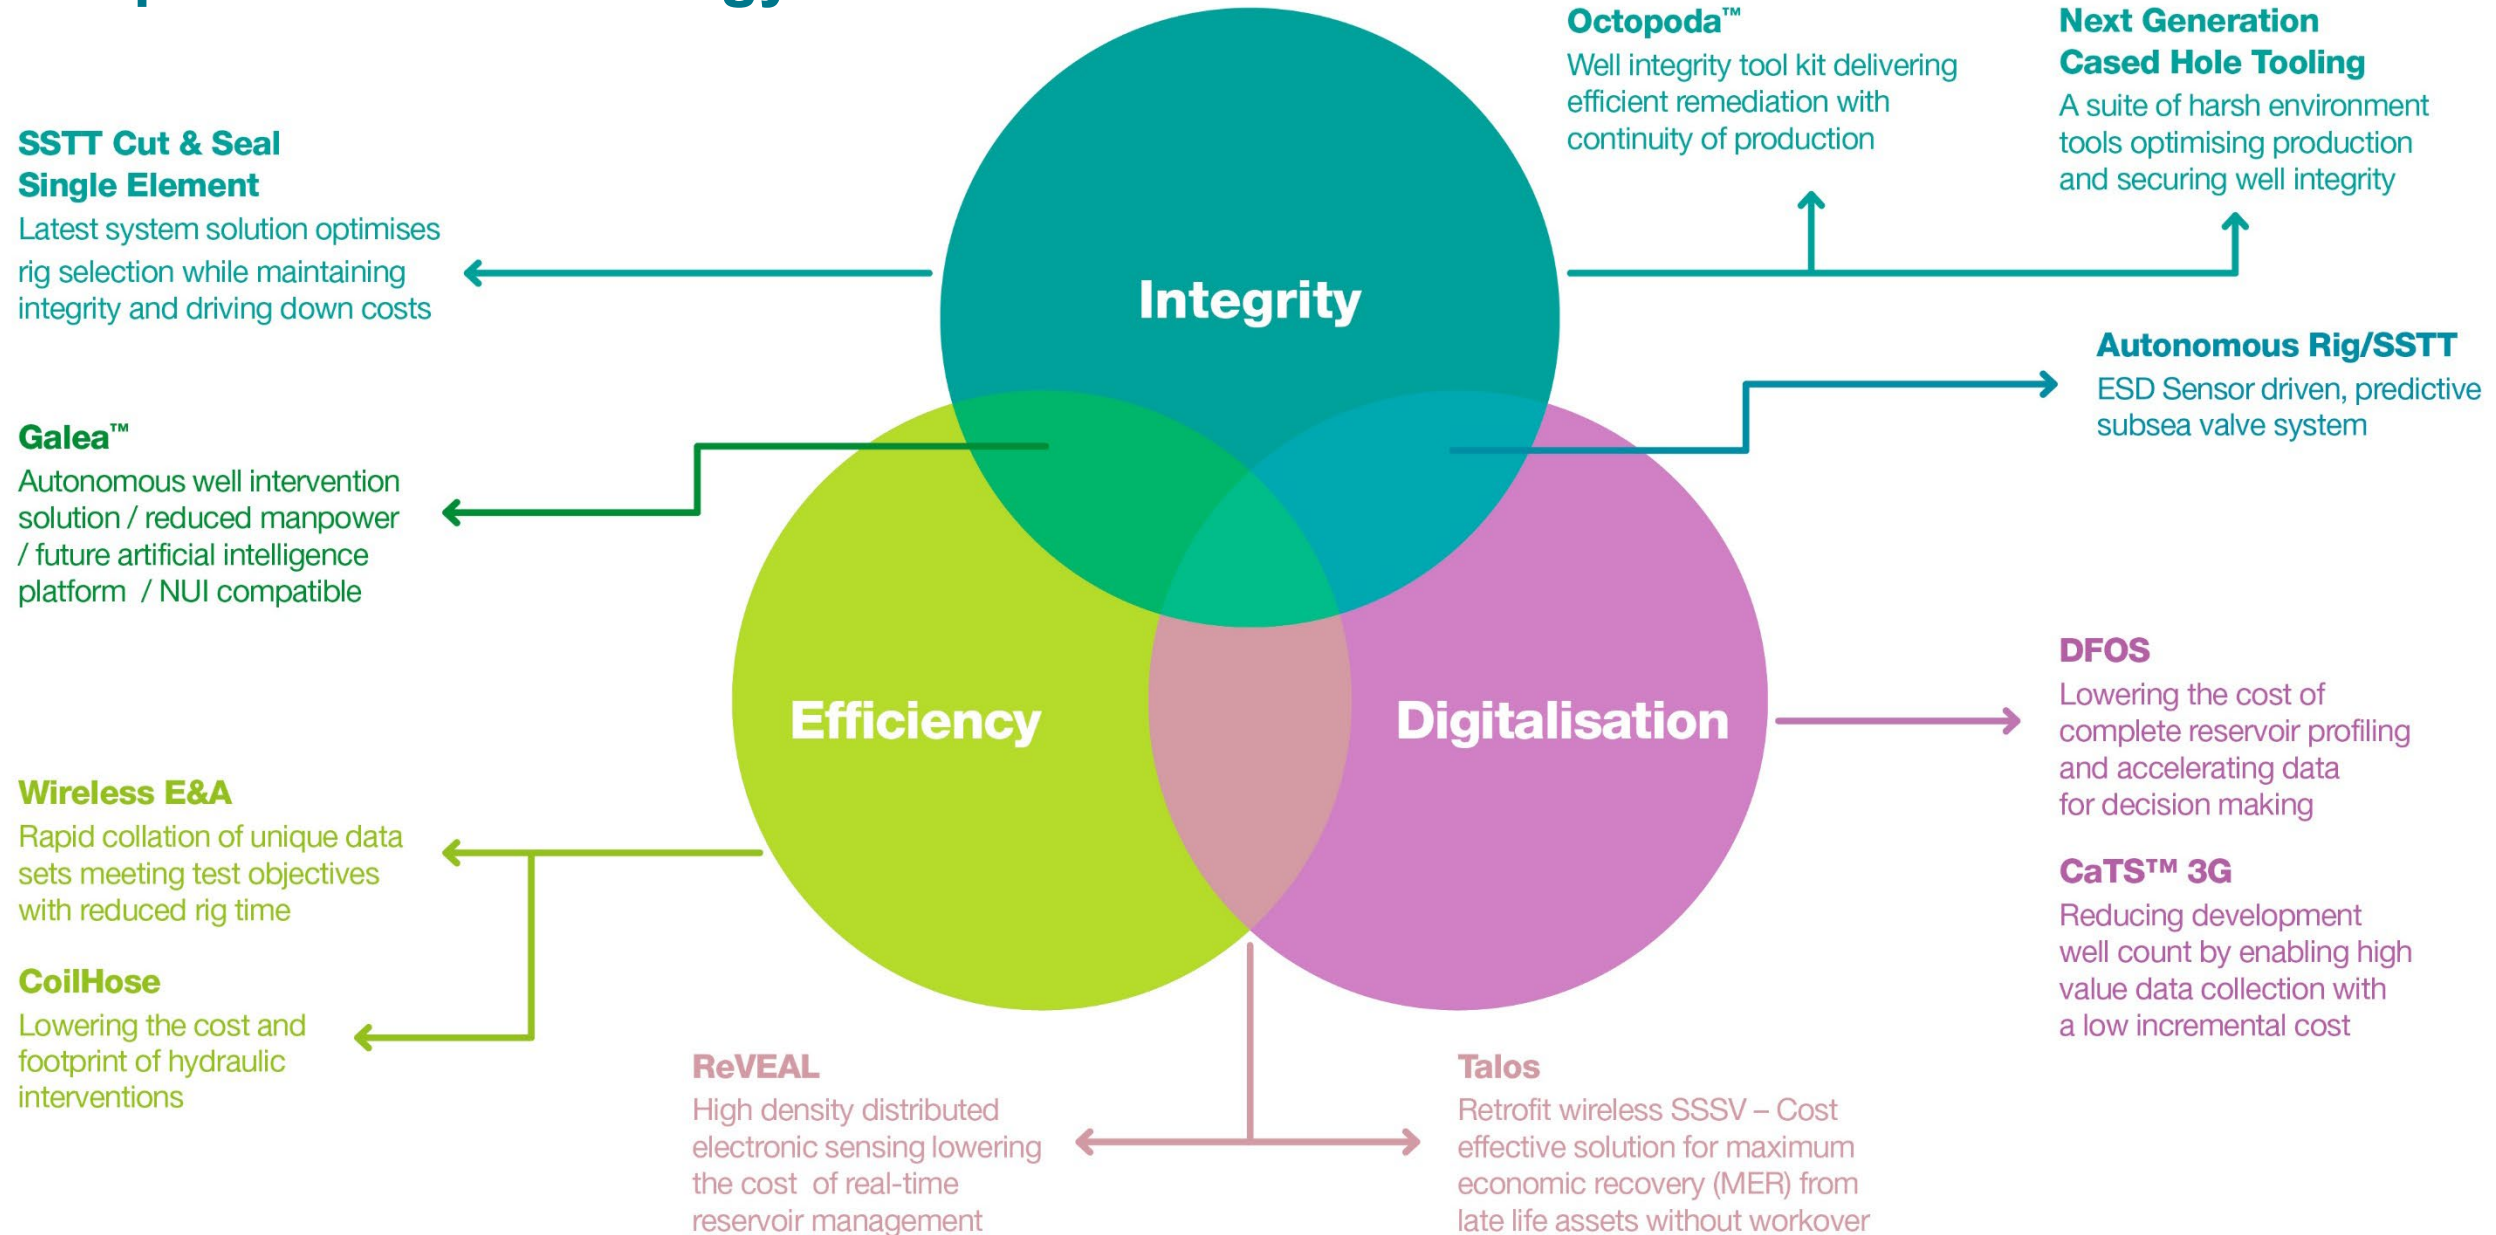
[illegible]

SSTT Cut & Seal Single Element
Latest system solution optimises rig selection while maintaining integrity and driving down costs

Galea™
Autonomous well intervention solution / reduced manpower / future artificial intelligence platform / NUI compatible

Wireless E&A
Rapid collation of unique data sets meeting test objectives with reduced rig time

CoilHose
Lowering the cost and footprint of hydraulic interventions

Integrity

Efficiency

Digitalisation

Octopoda™
Well integrity tool kit delivering efficient remediation with continuity of production

Next Generation Cased Hole Tooling
A suite of harsh environment tools optimising production and securing well integrity

Autonomous Rig/SSTT
ESD Sensor driven, predictive subsea valve system

DFOS
Lowering the cost of complete reservoir profiling and accelerating data for decision making

CaTS™ 3G
Reducing development well count by enabling high value data collection with a low incremental cost

ReVEAL
High density distributed electronic sensing lowering the cost of real-time reservoir management

Talos
Retrofit wireless SSSV – Cost effective solution for maximum economic recovery (MER) from late life assets without workover